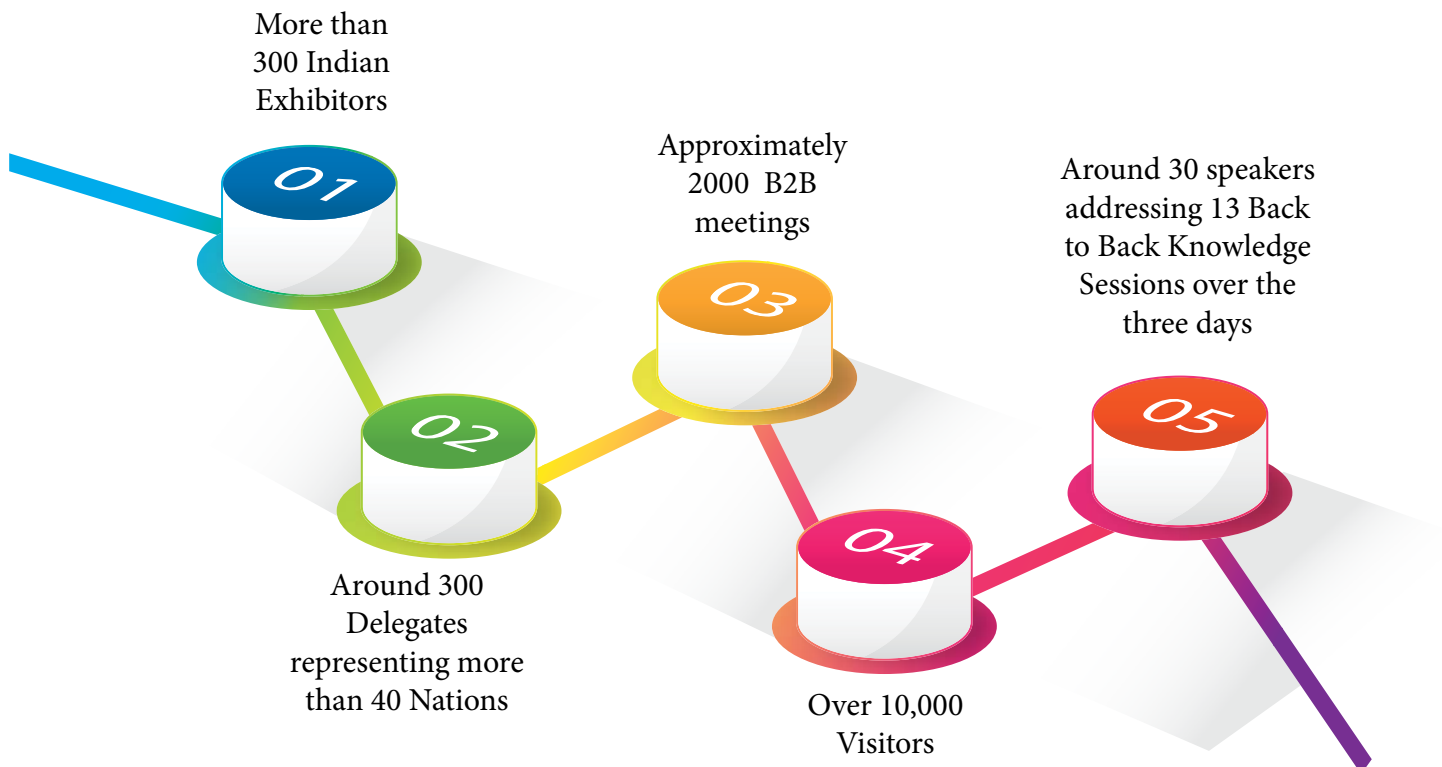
More than 300 Indian Exhibitors

01

Approximately 2000 B2B meetings

Around 30 speakers addressing 13 Back to Back Knowledge Sessions over the three days

03

02

05

04

Around 300 Delegates representing more than 40 Nations

Over 10,000 Visitors